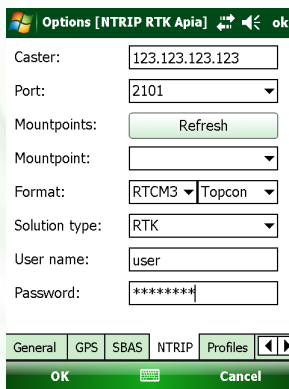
Options [NTRIP RTK Apia] ok

Caster: 123.123.123.123

Port: 2101

Mountpoints: Refresh

Mountpoint:

Format: RTCM3 Topcon

Solution type: RTK

User name: user

Password: ********

General GPS SBAS NTRIP Profiles

OK Cancel